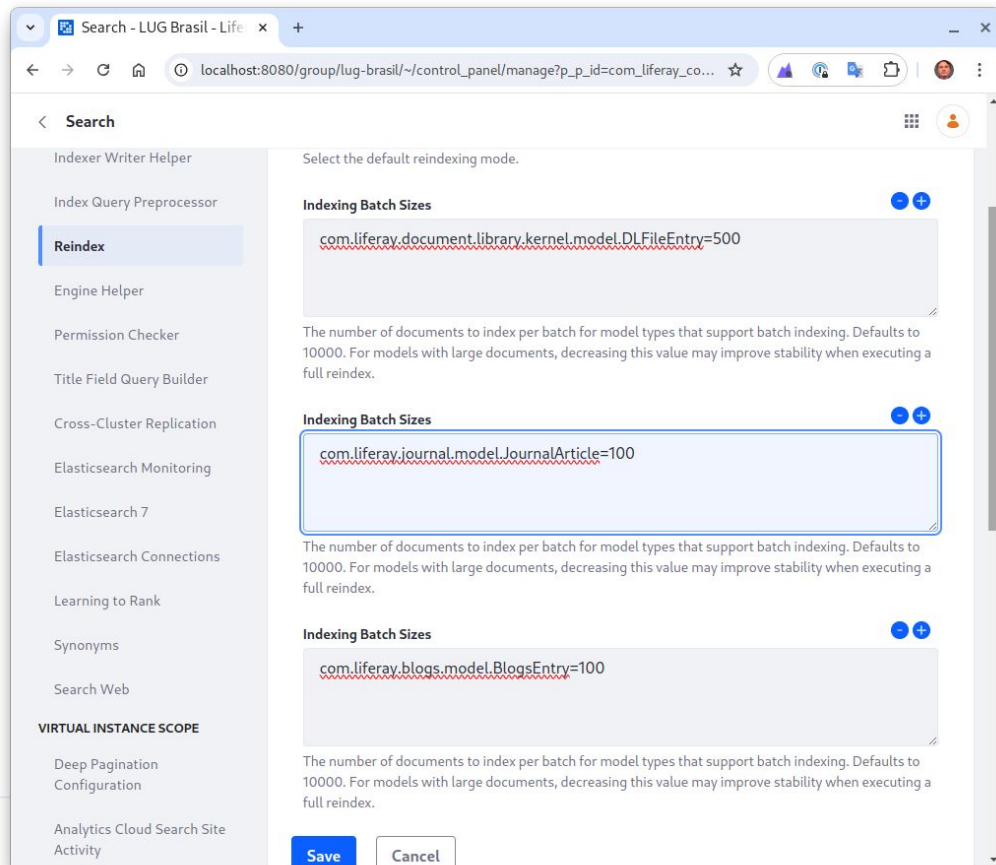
Search - LUG Brasil - Life ×
+
localhost:8080/group/lug-brasil/~/control_panel/manage?p_p_id=com_liferay_co...

Search

Indexer Writer Helper
Index Query Preprocessor
Reindex
Engine Helper
Permission Checker
Title Field Query Builder
Cross-Cluster Replication
Elasticsearch Monitoring
Elasticsearch 7
Elasticsearch Connections
Learning to Rank
Synonyms
Search Web
VIRTUAL INSTANCE SCOPE
Deep Pagination Configuration
Analytics Cloud Search Site Activity

Select the default reindexing mode.

Indexing Batch Sizes

com.liferay.document.library.kernel.model.DLFileEntry=500

The number of documents to index per batch for model types that support batch indexing. Defaults to 10000. For models with large documents, decreasing this value may improve stability when executing a full reindex.

Indexing Batch Sizes

com.liferay.journal.model.JournalArticle=100

The number of documents to index per batch for model types that support batch indexing. Defaults to 10000. For models with large documents, decreasing this value may improve stability when executing a full reindex.

Indexing Batch Sizes

com.liferay.blogs.model.BlogsEntry=100

The number of documents to index per batch for model types that support batch indexing. Defaults to 10000. For models with large documents, decreasing this value may improve stability when executing a full reindex.

Save
Cancel